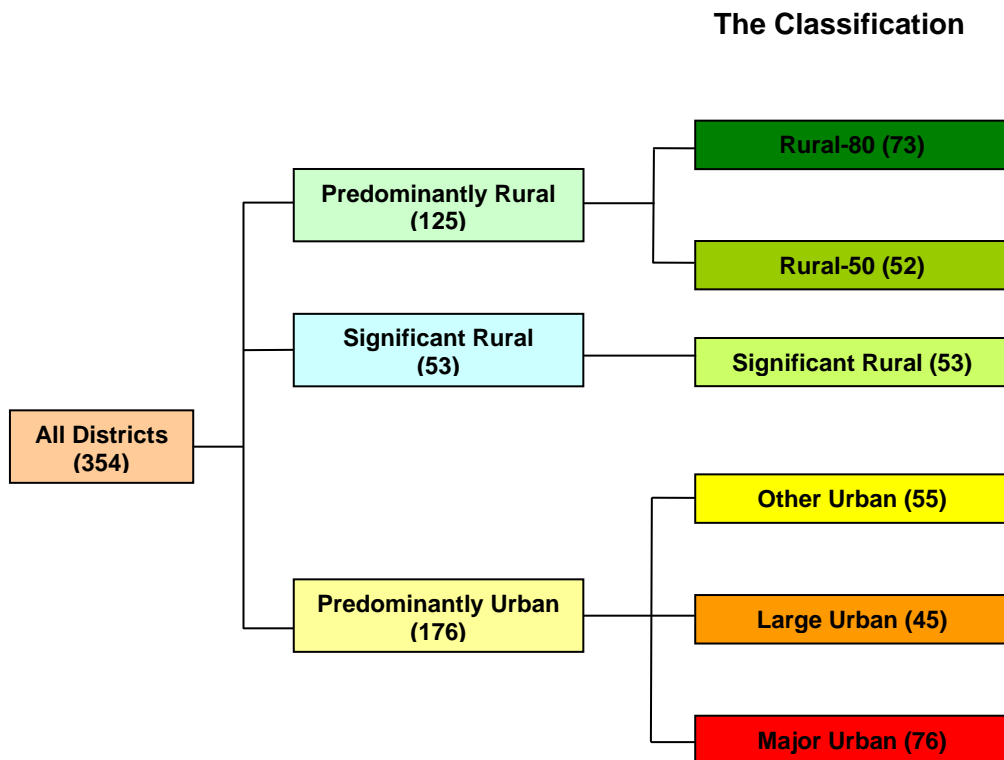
The Classification

All Districts (354)

Predominantly Rural (125)

Significant Rural (53)

Predominantly Urban (176)

Rural-80 (73)

Rural-50 (52)

Significant Rural (53)

Other Urban (55)

Large Urban (45)

Major Urban (76)